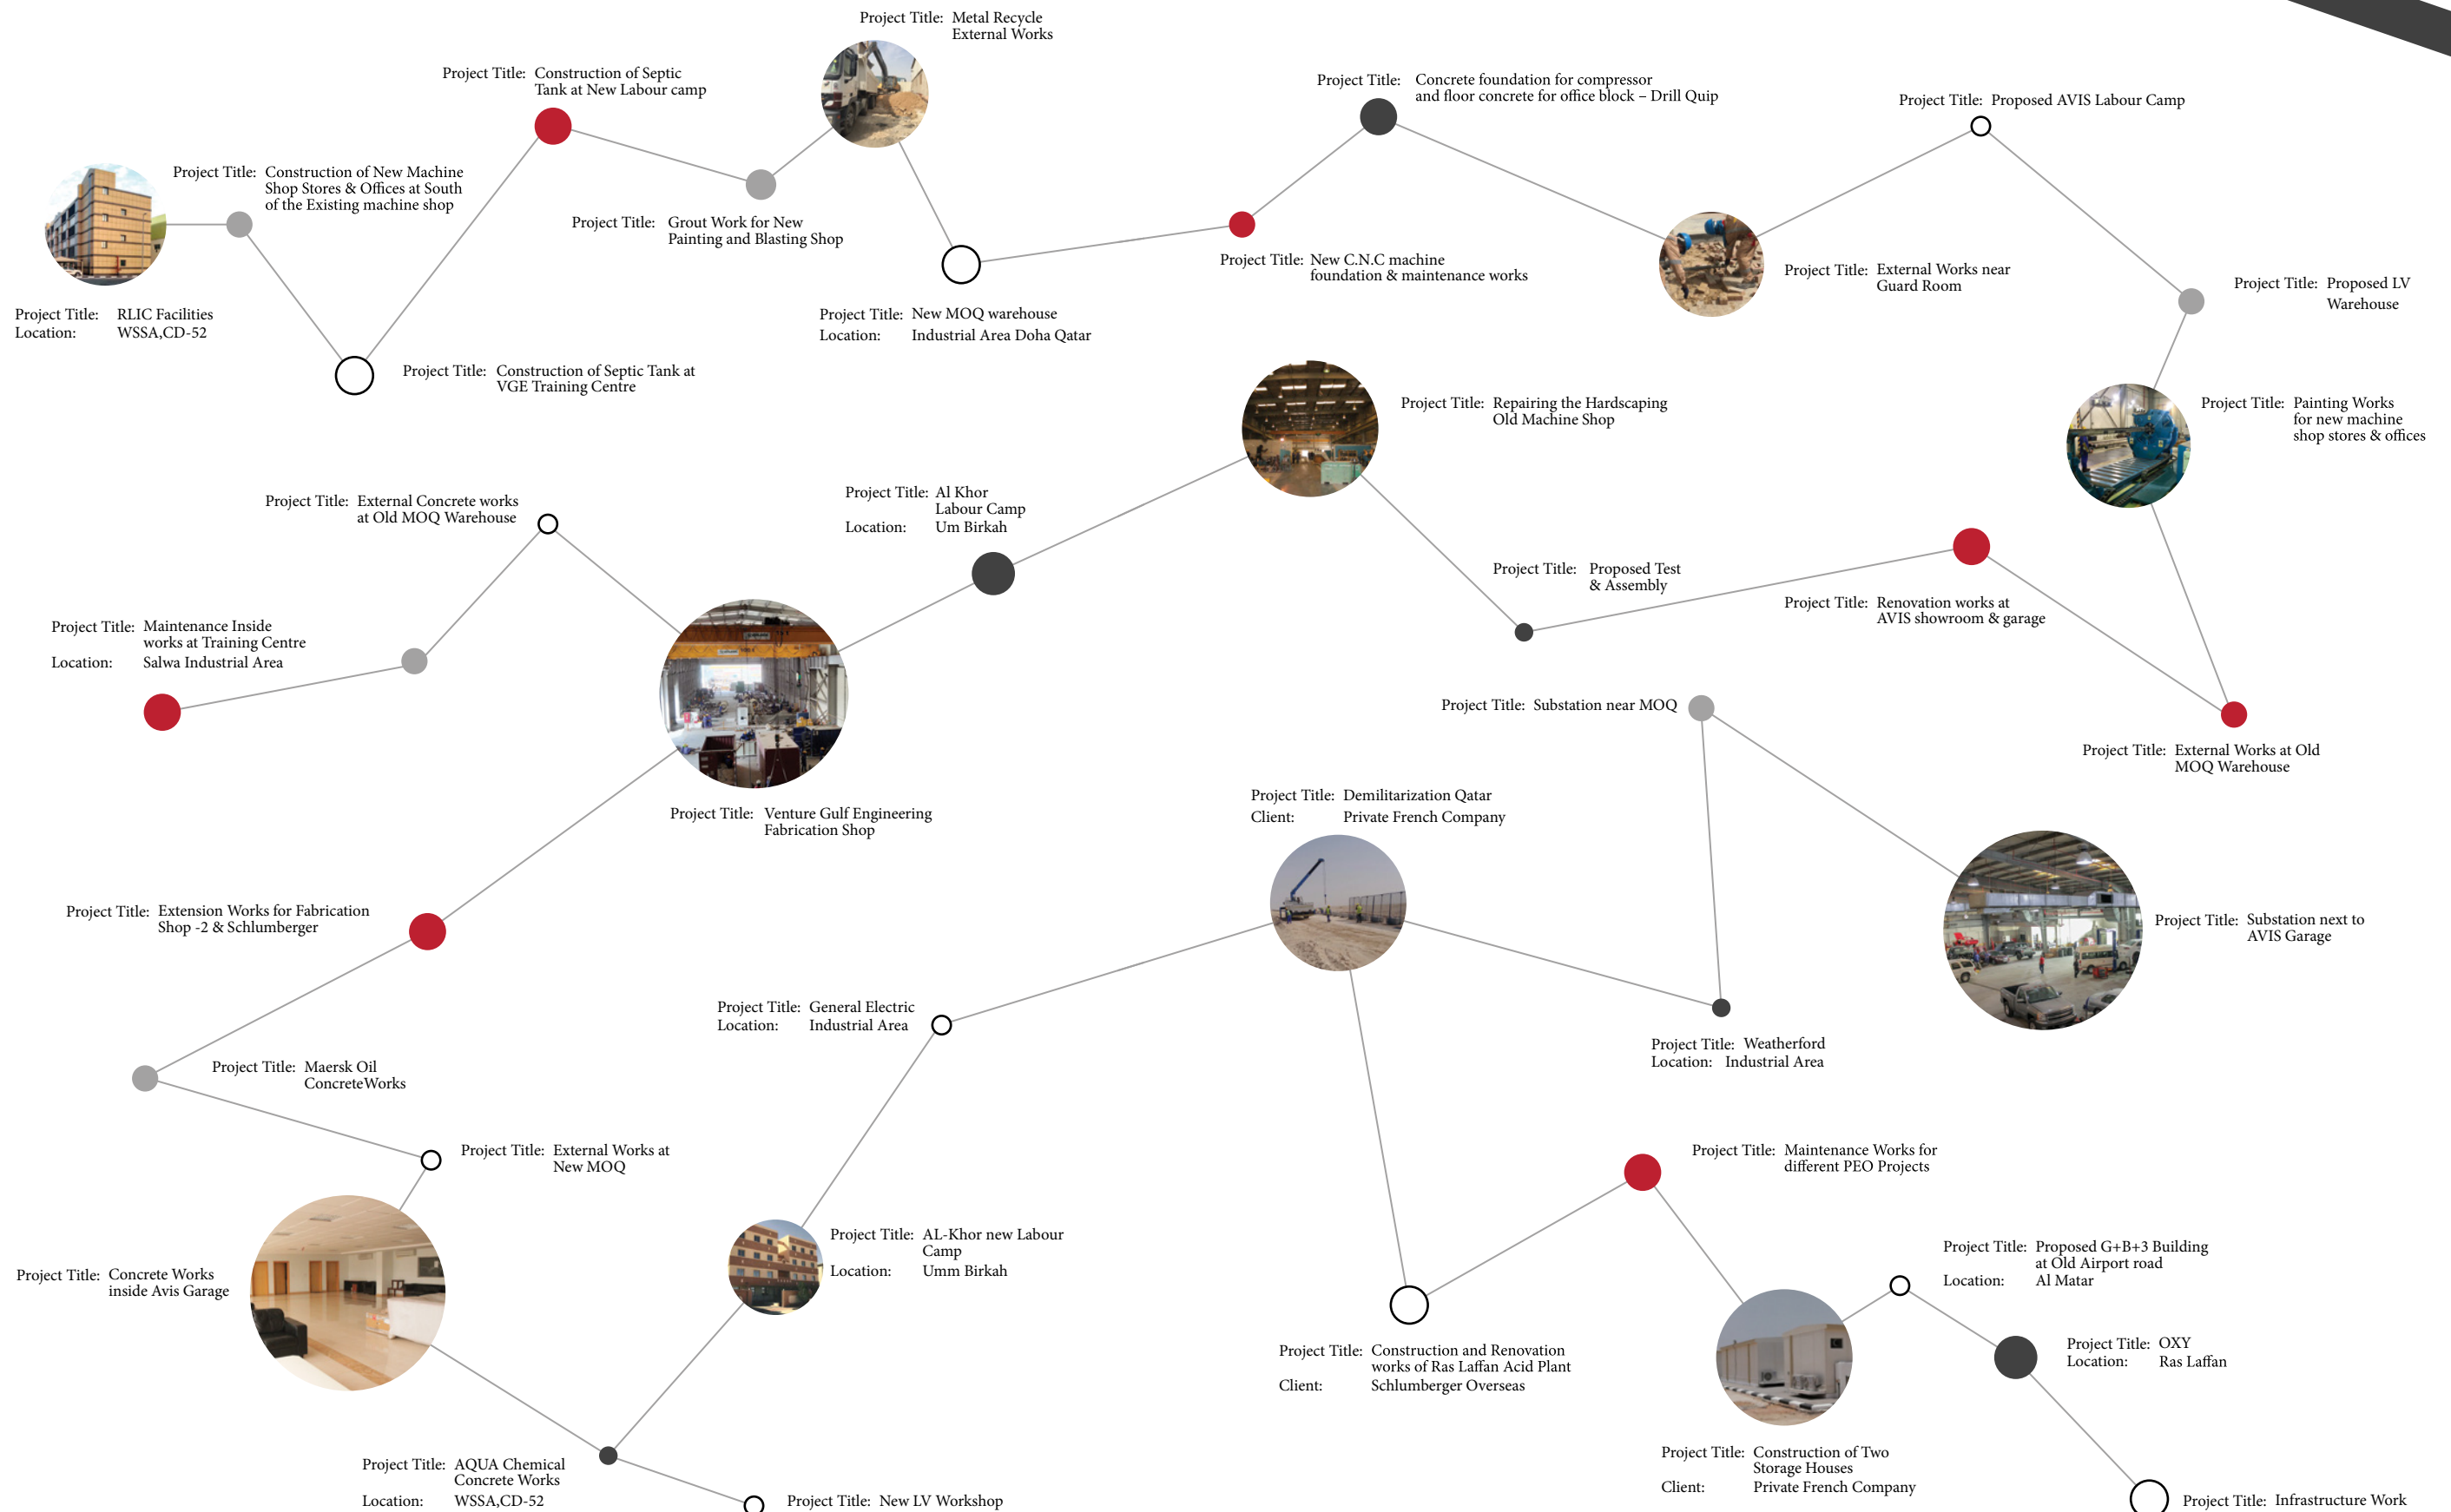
Project Title: Metal Recycle External Works

Project Title: Construction of Septic Tank at New Labour camp

Project Title: Concrete foundation for compressor and floor concrete for office block – Drill Quip

Project Title: Proposed AVIS Labour Camp

Project Title: Construction of New Machine Shop Stores & Offices at South of the Existing machine shop

Project Title: Grout Work for New Painting and Blasting Shop

Project Title: New C.N.C machine foundation & maintenance works

Project Title: External Works near Guard Room

Project Title: Proposed LV Warehouse

Project Title: RLIC Facilities
Location: WSSA,CD-52

Project Title: New MOQ warehouse
Location: Industrial Area Doha Qatar

Project Title: Construction of Septic Tank at VGE Training Centre

Project Title: Repairing the Hardscaping Old Machine Shop

Project Title: Painting Works for new machine shop stores & offices

Project Title: External Concrete works at Old MOQ Warehouse

Project Title: Al Khor Labour Camp
Location: Um Birkah

Project Title: Proposed Test & Assembly

Project Title: Renovation works at AVIS showroom & garage

Project Title: Maintenance Inside works at Training Centre
Location: Salwa Industrial Area

Project Title: Substation near MOQ

Project Title: External Works at Old MOQ Warehouse

Project Title: Venture Gulf Engineering Fabrication Shop

Project Title: Demilitarization Qatar
Client: Private French Company

Project Title: Extension Works for Fabrication Shop -2 & Schlumberger

Project Title: Substation next to AVIS Garage

Project Title: General Electric
Location: Industrial Area

Project Title: Weatherford
Location: Industrial Area

Project Title: Maersk Oil ConcreteWorks

Project Title: External Works at New MOQ

Project Title: Maintenance Works for different PEO Projects

Project Title: AL-Khor new Labour Camp
Location: Umm Birkah

Project Title: Proposed G+B+3 Building at Old Airport road
Location: Al Matar

Project Title: Concrete Works inside Avis Garage

Project Title: OXY
Location: Ras Laffan

Project Title: Construction and Renovation works of Ras Laffan Acid Plant
Client: Schlumberger Overseas

Project Title: AQUA Chemical Concrete Works
Location: WSSA,CD-52

Project Title: Construction of Two Storage Houses
Client: Private French Company

Project Title: New LV Workshop

Project Title: Infrastructure Work